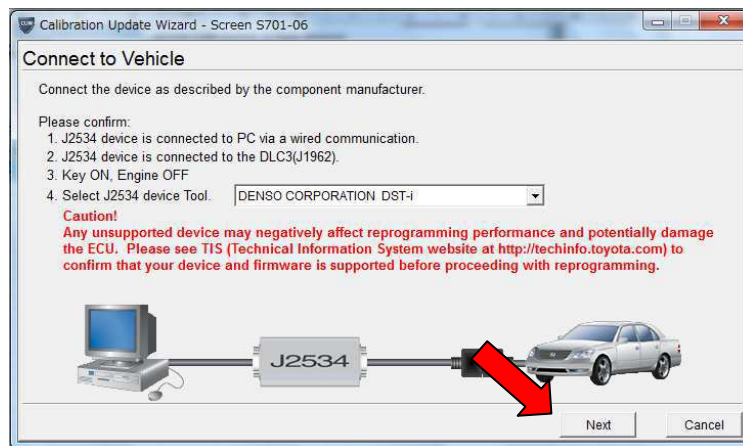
Calibration Update Wizard - Screen S701-06

Connect to Vehicle

Connect the device as described by the component manufacturer.

Please confirm:
1. J2534 device is connected to PC via a wired communication.
2. J2534 device is connected to the DLC3(J1962).
3. Key ON, Engine OFF
4. Select J2534 device Tool. DENSO CORPORATION DST-i

Caution!
Any unsupported device may negatively affect reprogramming performance and potentially damage the ECU. Please see TIS (Technical Information System website at http://techinfo.toyota.com) to confirm that your device and firmware is supported before proceeding with reprogramming.

J2534

Next

Cancel